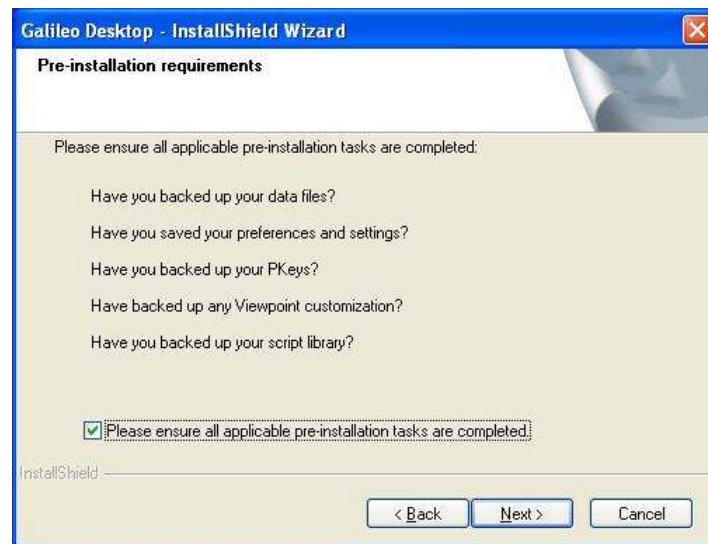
Galileo Desktop - InstallShield Wizard

Pre-installation requirements

Please ensure all applicable pre-installation tasks are completed:

Have you backed up your data files?

Have you saved your preferences and settings?

Have you backed up your PKeys?

Have backed up any Viewpoint customization?

Have you backed up your script library?

Please ensure all applicable pre-installation tasks are completed.

InstallShield

< Back

Next >

Cancel